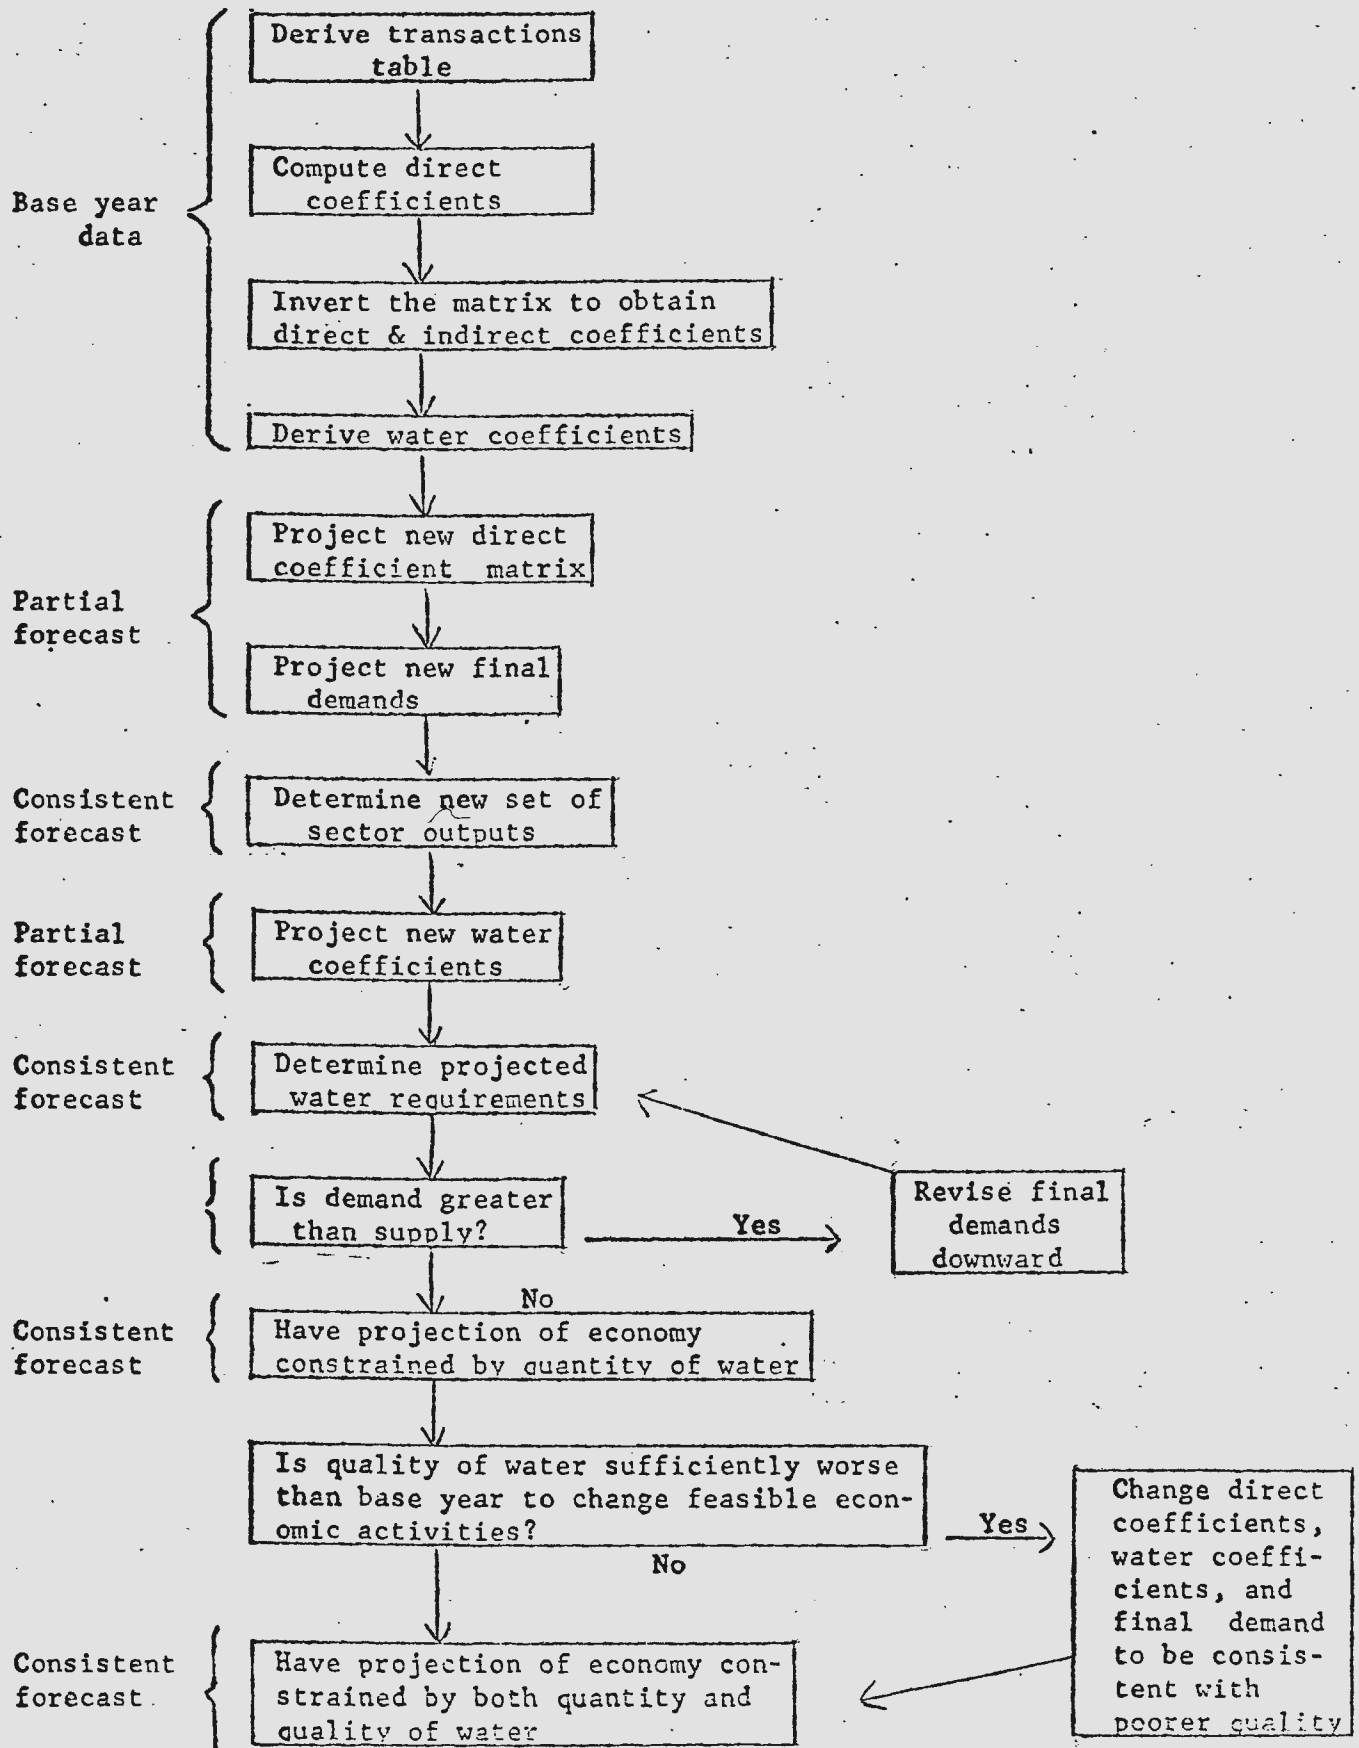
Base year data

Derive transactions table

Compute direct coefficients

Invert the matrix to obtain direct & indirect coefficients

Derive water coefficients

Partial forecast

Project new direct coefficient matrix

Project new final demands

Consistent forecast

Determine new set of sector outputs

Partial forecast

Project new water coefficients

Consistent forecast

Determine projected water requirements

Is demand greater than supply?

Yes

Revise final demands downward

No

Consistent forecast

Have projection of economy constrained by quantity of water

Is quality of water sufficiently worse than base year to change feasible economic activities?

Yes

Change direct coefficients, water coefficients, and final demand to be consistent with poorer quality

No

Consistent forecast

Have projection of economy constrained by both quantity and quality of water